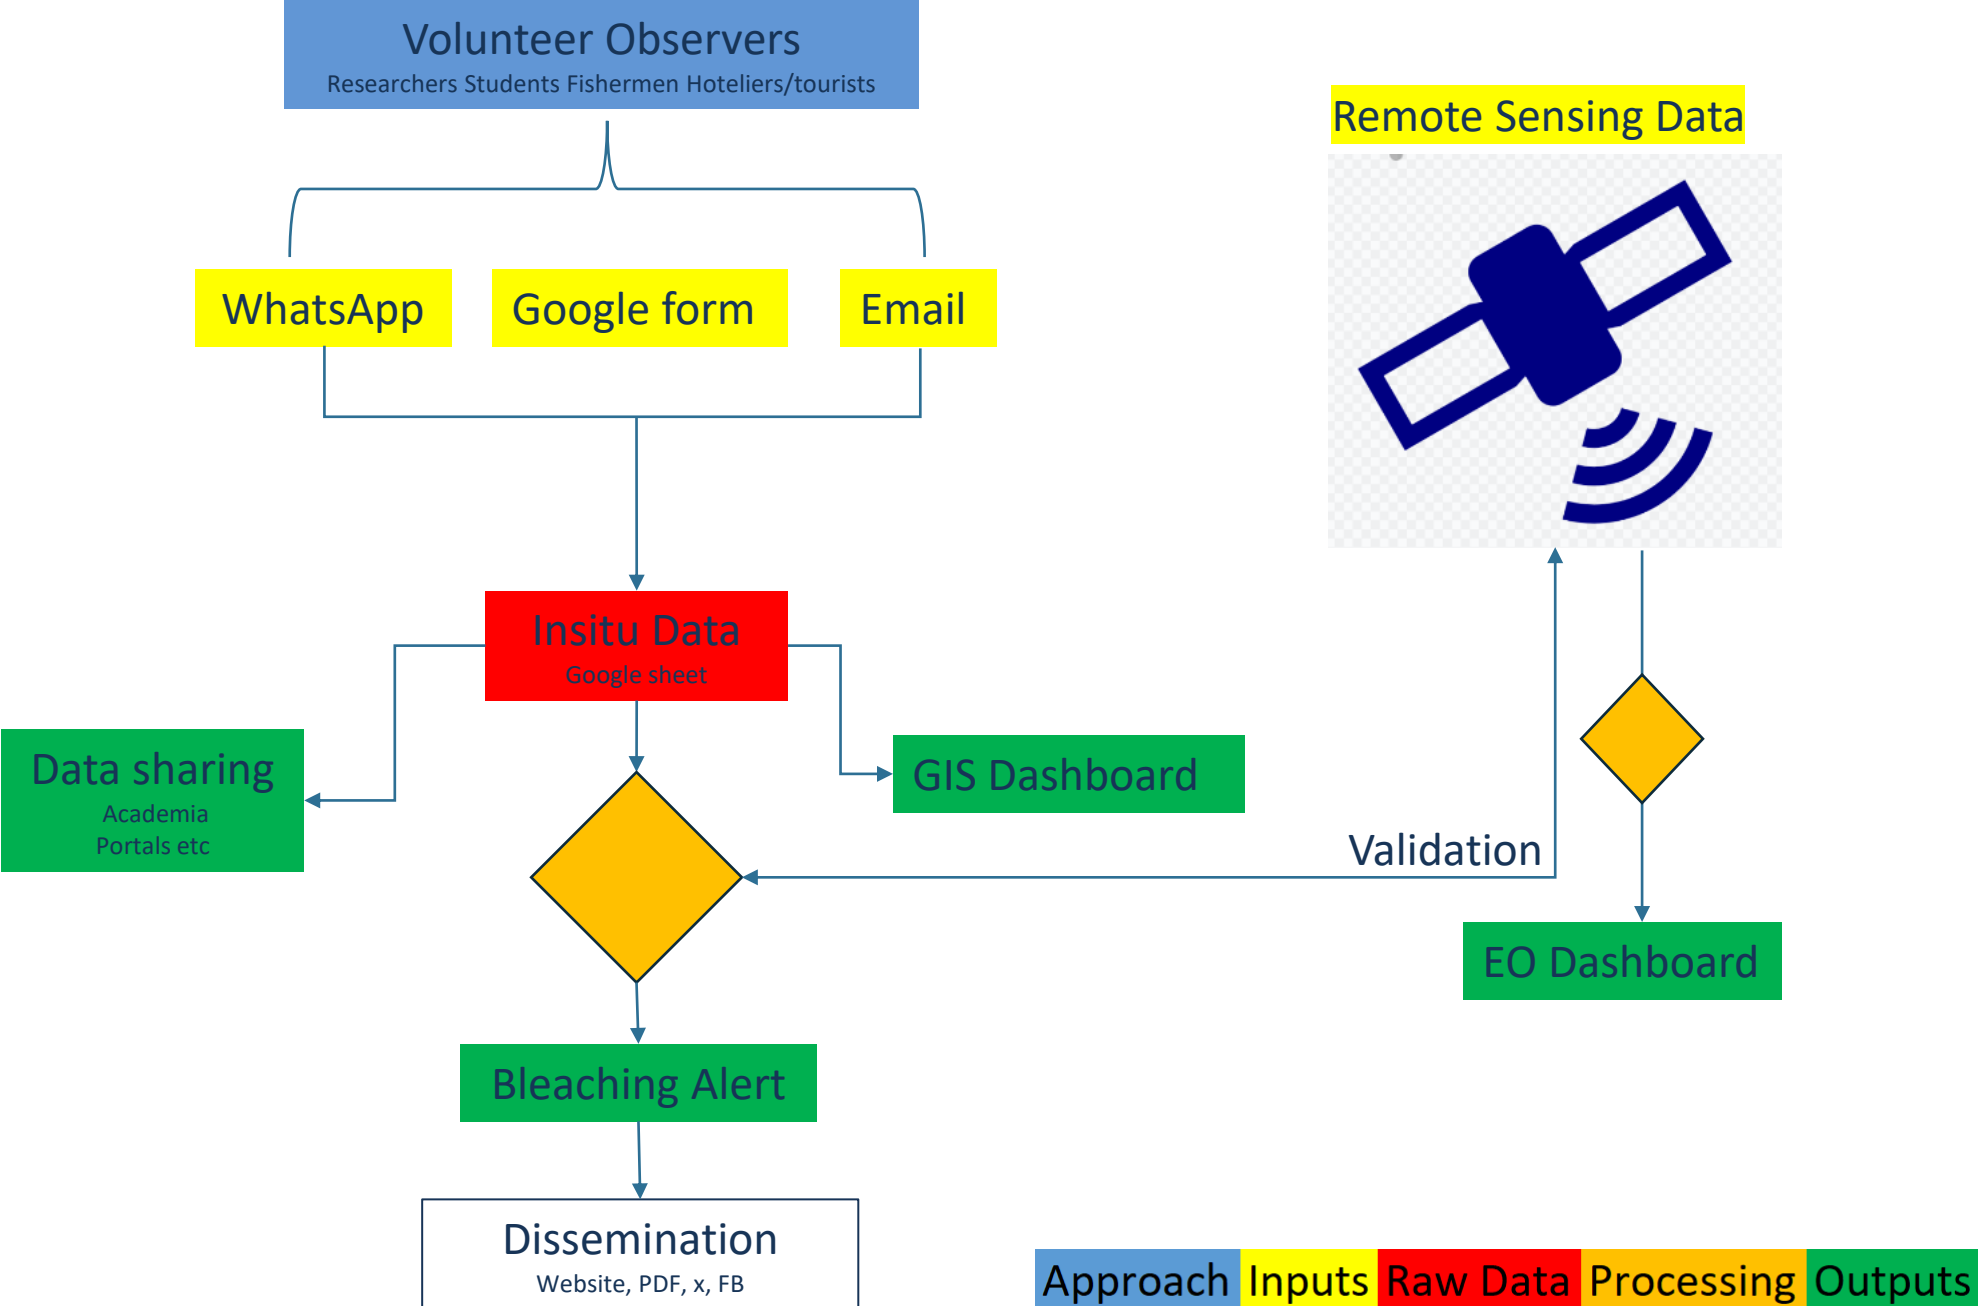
Volunteer Observers
Researchers Students Fishermen Hoteliers/tourists

Remote Sensing Data

WhatsApp

Google form

Email

Insitu Data
Google sheet

Data sharing
Academia
Portals etc

GIS Dashboard

Validation

EO Dashboard

Bleaching Alert

Dissemination
Website, PDF, x, FB

Approach Inputs Raw Data Processing Outputs